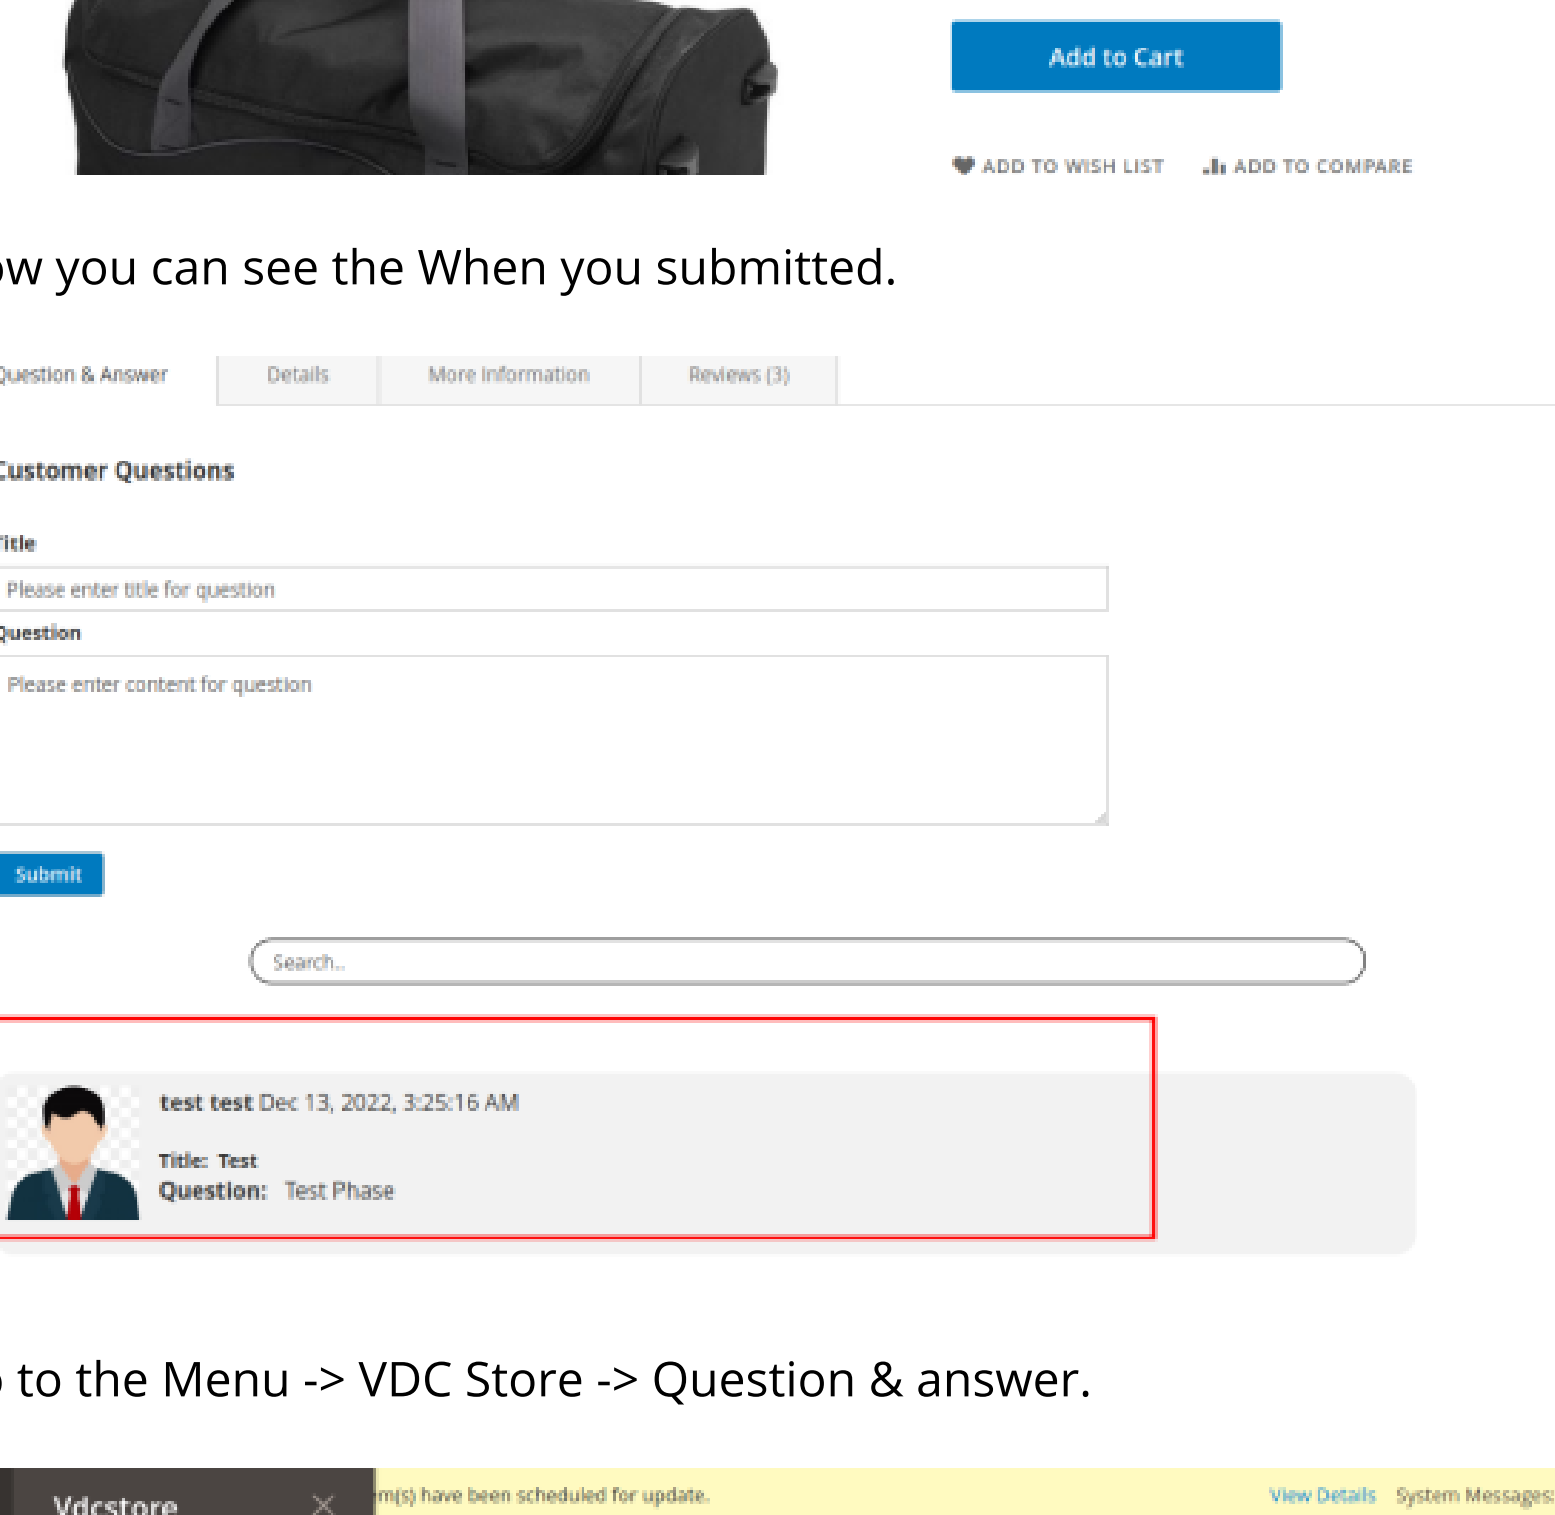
Add to Cart

ADD TO WISH LIST   ADD TO COMPARE

w you can see the When you submitted.

Question & Answer | Details | More Information | Reviews (3)

Customer Questions

Title

Please enter title for question

Question

Please enter content for question

Submit

Search..

test test Dec 13, 2022, 3:25:16 AM

Title: Test
Question: Test Phase

to the Menu -> VDC Store -> Question & answer.

Vdcstore

m(s) have been scheduled for update.   View Details   System Messages